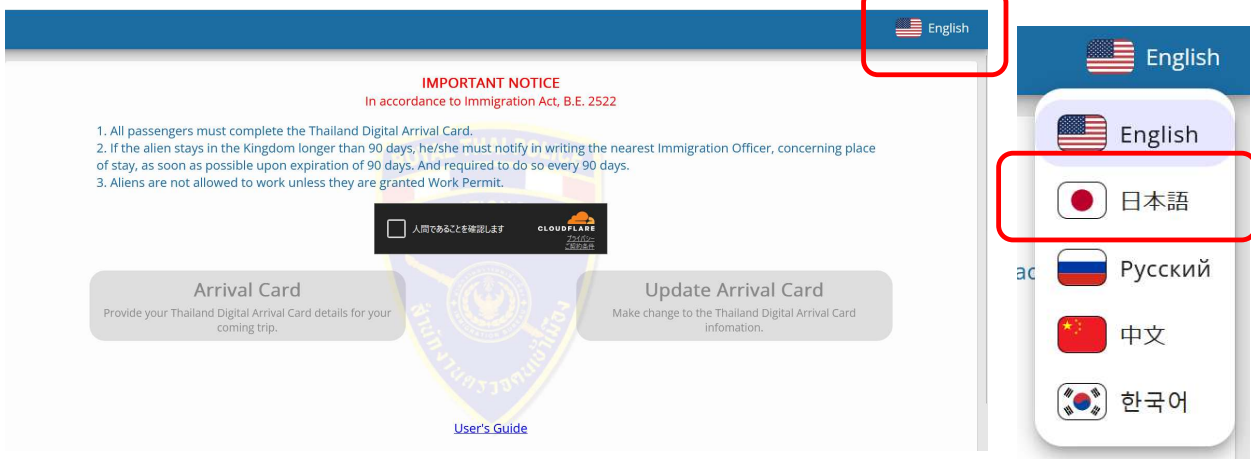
English

IMPORTANT NOTICE
In accordance to Immigration Act, B.E. 2522

1. All passengers must complete the Thailand Digital Arrival Card.
2. If the alien stays in the Kingdom longer than 90 days, he/she must notify in writing the nearest Immigration Officer, concerning place of stay, as soon as possible upon expiration of 90 days. And required to do so every 90 days.
3. Aliens are not allowed to work unless they are granted Work Permit.

人間であることを確認します
CLOUDFLARE
プライバシー
ご利用条件

Arrival Card
Provide your Thailand Digital Arrival Card details for your coming trip.

Update Arrival Card
Make change to the Thailand Digital Arrival Card infomation.

User's Guide

English

English
日本語
Русский
中文
한국어